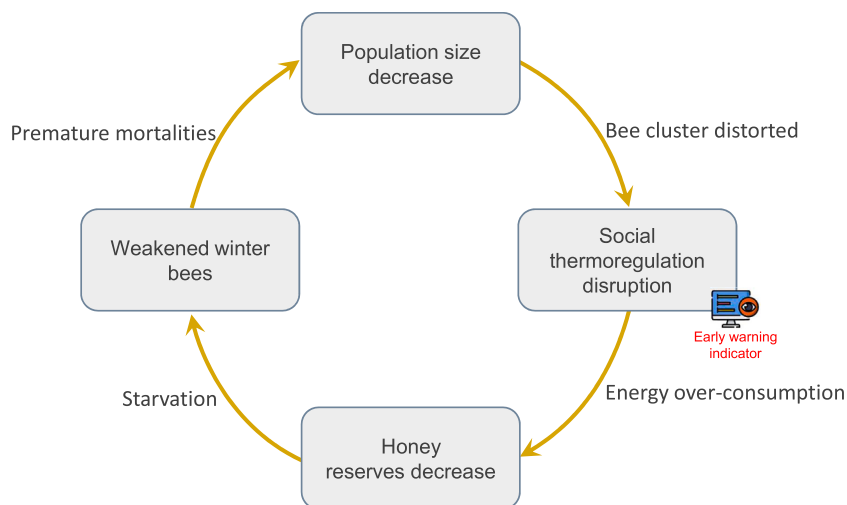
Population size decrease

Bee cluster distorted

Social thermoregulation disruption

Early warning indicator

Energy over-consumption

Honey reserves decrease

Starvation

Weakened winter bees

Premature mortalities